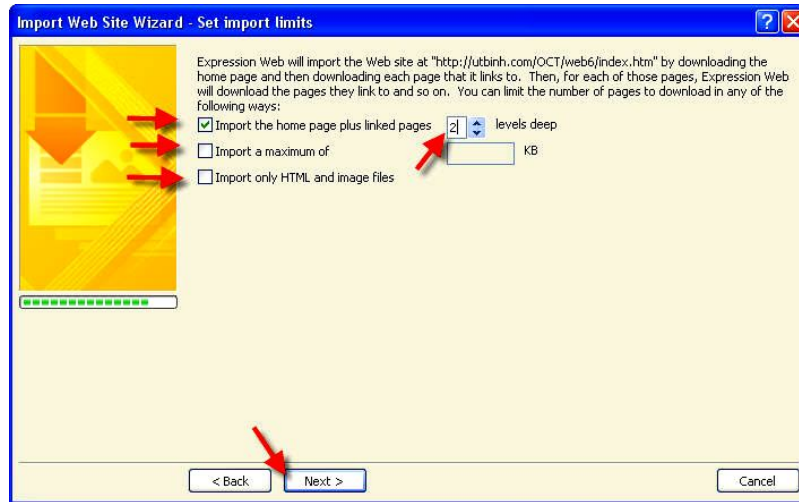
Import Web Site Wizard - Set import limits

Expression Web will import the Web site at "http://utbinh.com/OCT/web6/index.htm" by downloading the home page and then downloading each page that it links to. Then, for each of those pages, Expression Web will download the pages they link to and so on. You can limit the number of pages to download in any of the following ways:

Import the home page plus linked pages 2 levels deep

Import a maximum of KB

Import only HTML and image files

< Back

Next >

Cancel